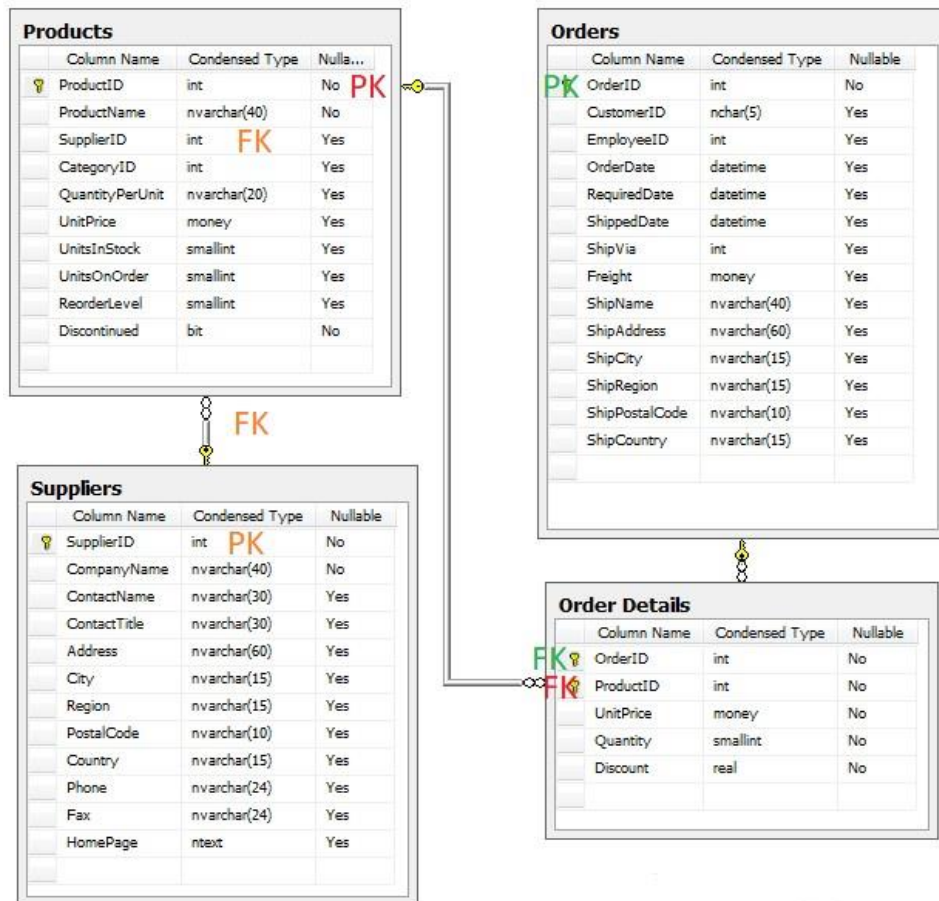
**Products**

| Column Name | Condensed Type | Nulla... |
|---|---|---|
| ProductID | int | No |
| ProductName | nvarchar(40) | No |
| SupplierID | int | Yes |
| CategoryID | int | Yes |
| QuantityPerUnit | nvarchar(20) | Yes |
| UnitPrice | money | Yes |
| UnitsInStock | smallint | Yes |
| UnitsOnOrder | smallint | Yes |
| ReorderLevel | smallint | Yes |
| Discontinued | bit | No |

PK

FK

FK

**Suppliers**

| Column Name | Condensed Type | Nullable |
|---|---|---|
| SupplierID | int | No |
| CompanyName | nvarchar(40) | No |
| ContactName | nvarchar(30) | Yes |
| ContactTitle | nvarchar(30) | Yes |
| Address | nvarchar(60) | Yes |
| City | nvarchar(15) | Yes |
| Region | nvarchar(15) | Yes |
| PostalCode | nvarchar(10) | Yes |
| Country | nvarchar(15) | Yes |
| Phone | nvarchar(24) | Yes |
| Fax | nvarchar(24) | Yes |
| HomePage | ntext | Yes |

PK

**Orders**

| Column Name | Condensed Type | Nullable |
|---|---|---|
| OrderID | int | No |
| CustomerID | nchar(5) | Yes |
| EmployeeID | int | Yes |
| OrderDate | datetime | Yes |
| RequiredDate | datetime | Yes |
| ShippedDate | datetime | Yes |
| ShipVia | int | Yes |
| Freight | money | Yes |
| ShipName | nvarchar(40) | Yes |
| ShipAddress | nvarchar(60) | Yes |
| ShipCity | nvarchar(15) | Yes |
| ShipRegion | nvarchar(15) | Yes |
| ShipPostalCode | nvarchar(10) | Yes |
| ShipCountry | nvarchar(15) | Yes |

PK

**Order Details**

| Column Name | Condensed Type | Nullable |
|---|---|---|
| OrderID | int | No |
| ProductID | int | No |
| UnitPrice | money | No |
| Quantity | smallint | No |
| Discount | real | No |

FK
FK